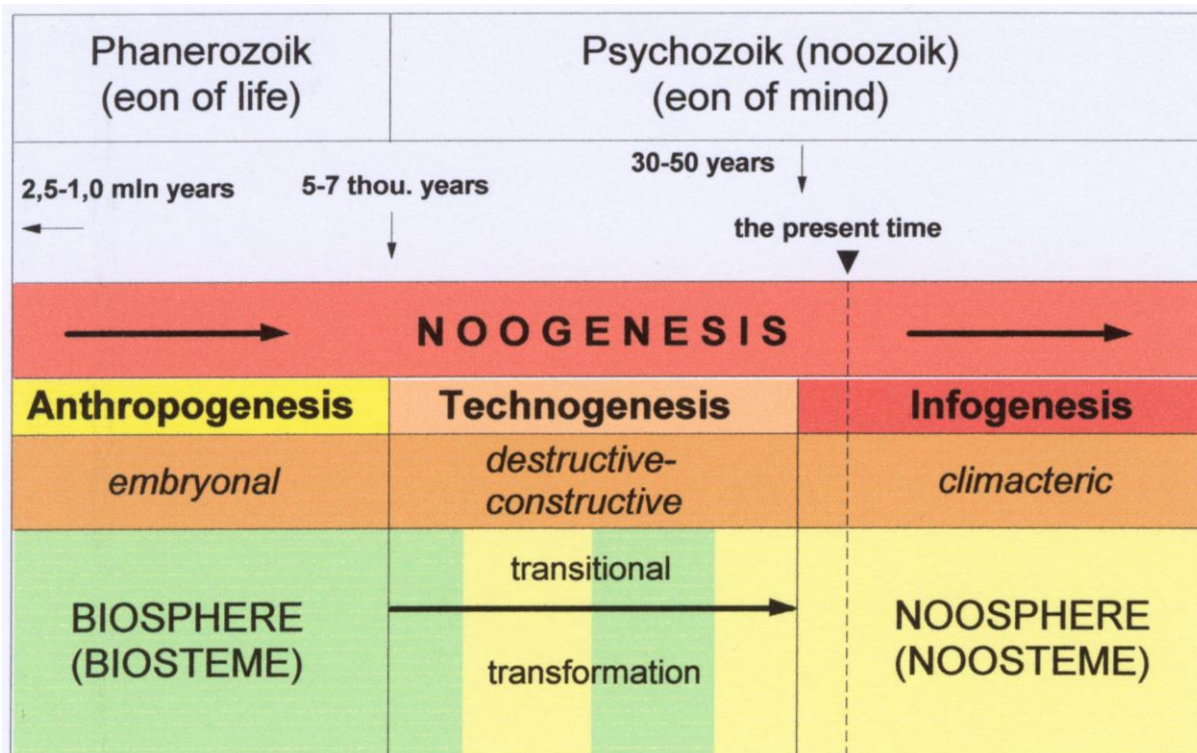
| Phanerozoik (eon of life) | Psychozoik (noozoik) (eon of mind) | |
|---|---|---|

2,5-1,0 mln years

5-7 thou. years

30-50 years

the present time

NOOGENESIS

| Anthropogenesis | Technogenesis | Infogenesis |
|---|---|---|
| *embryonal* | *destructive-constructive* | *climacteric* |
| BIOSPHERE (BIOSTEME) | transitional transformation | NOOSPHERE (NOOSTEME) |